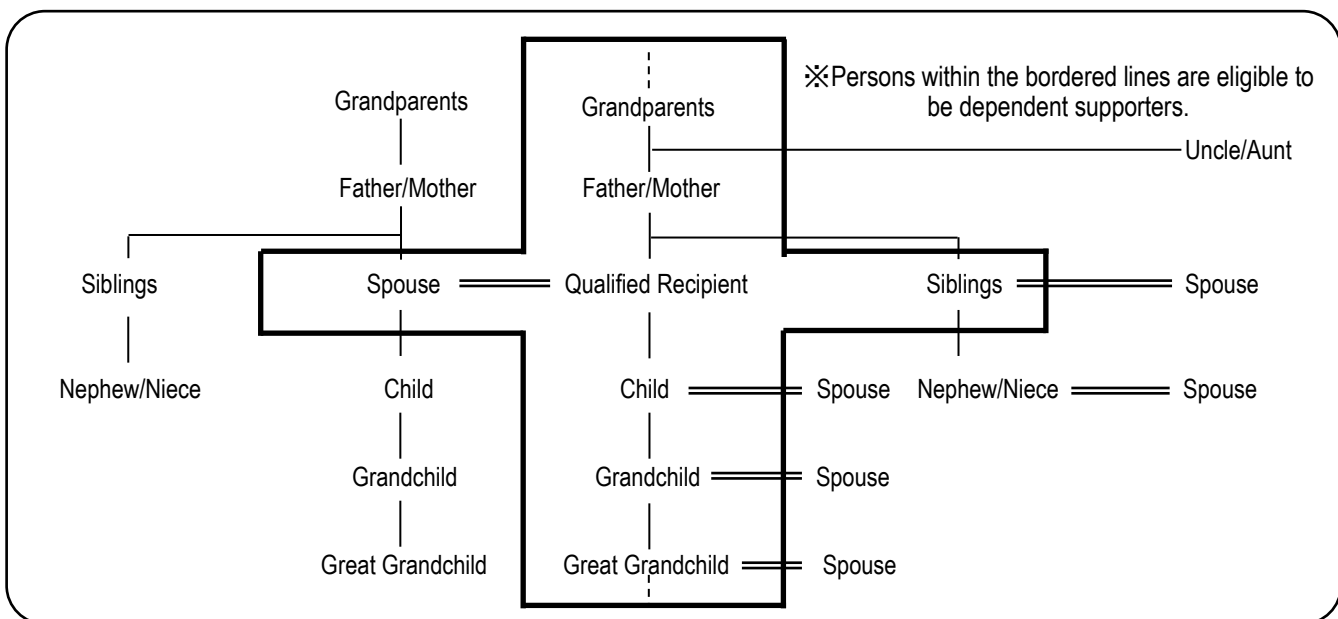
※Persons within the bordered lines are eligible to be dependent supporters.

Grandparents
Father/Mother
Siblings
Nephew/Niece
Spouse
Child
Grandchild
Great Grandchild

Grandparents
Uncle/Aunt
Father/Mother
Qualified Recipient
Child
Spouse
Grandchild
Spouse
Great Grandchild
Spouse

Siblings
Spouse
Nephew/Niece
Spouse